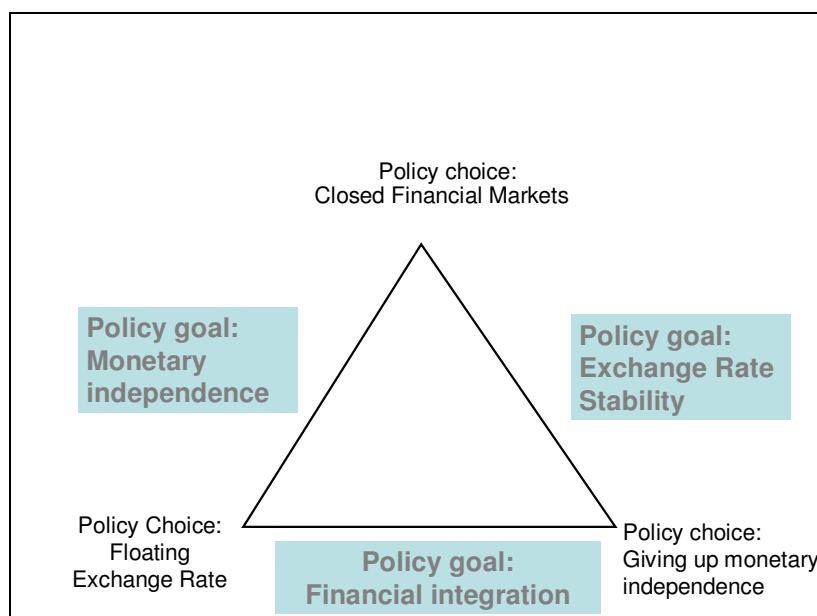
Policy choice:
Closed Financial Markets

Policy goal:
Monetary independence

Policy goal:
Exchange Rate Stability

Policy Choice:
Floating
Exchange Rate

Policy goal:
Financial integration

Policy choice:
Giving up monetary independence